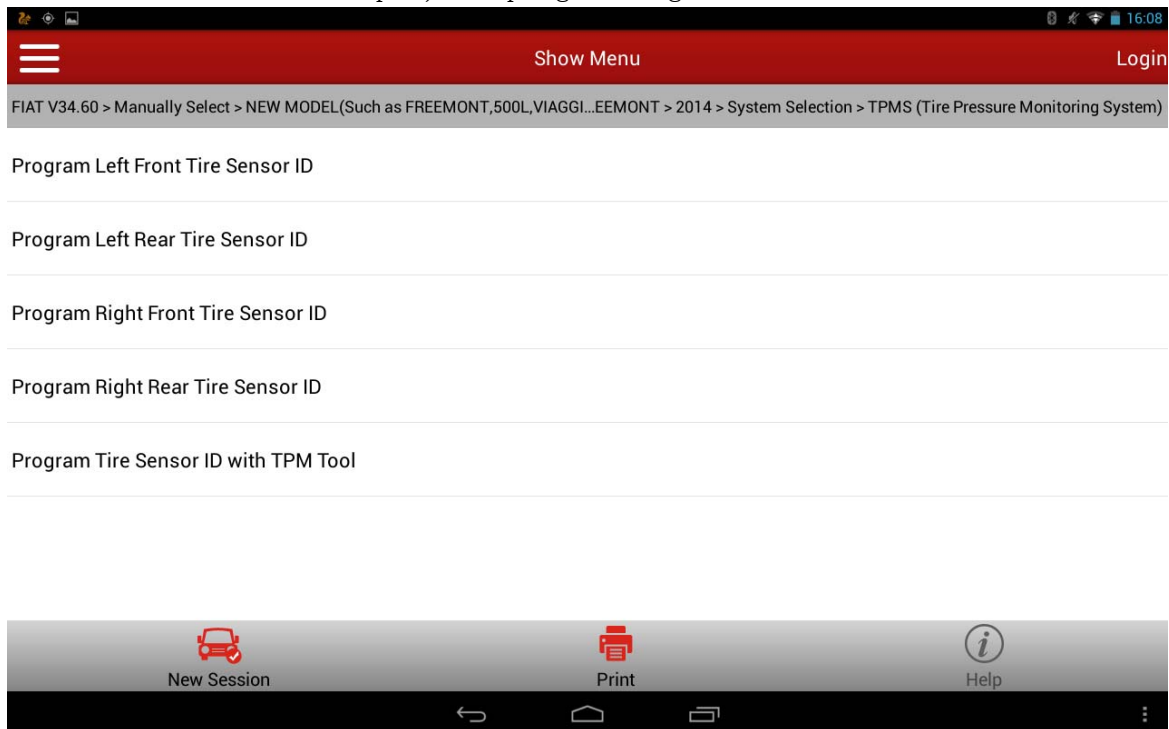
16:08

Show Menu

Login

FIAT V34.60 > Manually Select > NEW MODEL(Such as FREEMONT,500L,VIAGGI...EEMONT > 2014 > System Selection > TPMS (Tire Pressure Monitoring System)

Program Left Front Tire Sensor ID

Program Left Rear Tire Sensor ID

Program Right Front Tire Sensor ID

Program Right Rear Tire Sensor ID

Program Tire Sensor ID with TPM Tool

New Session

Print

Help